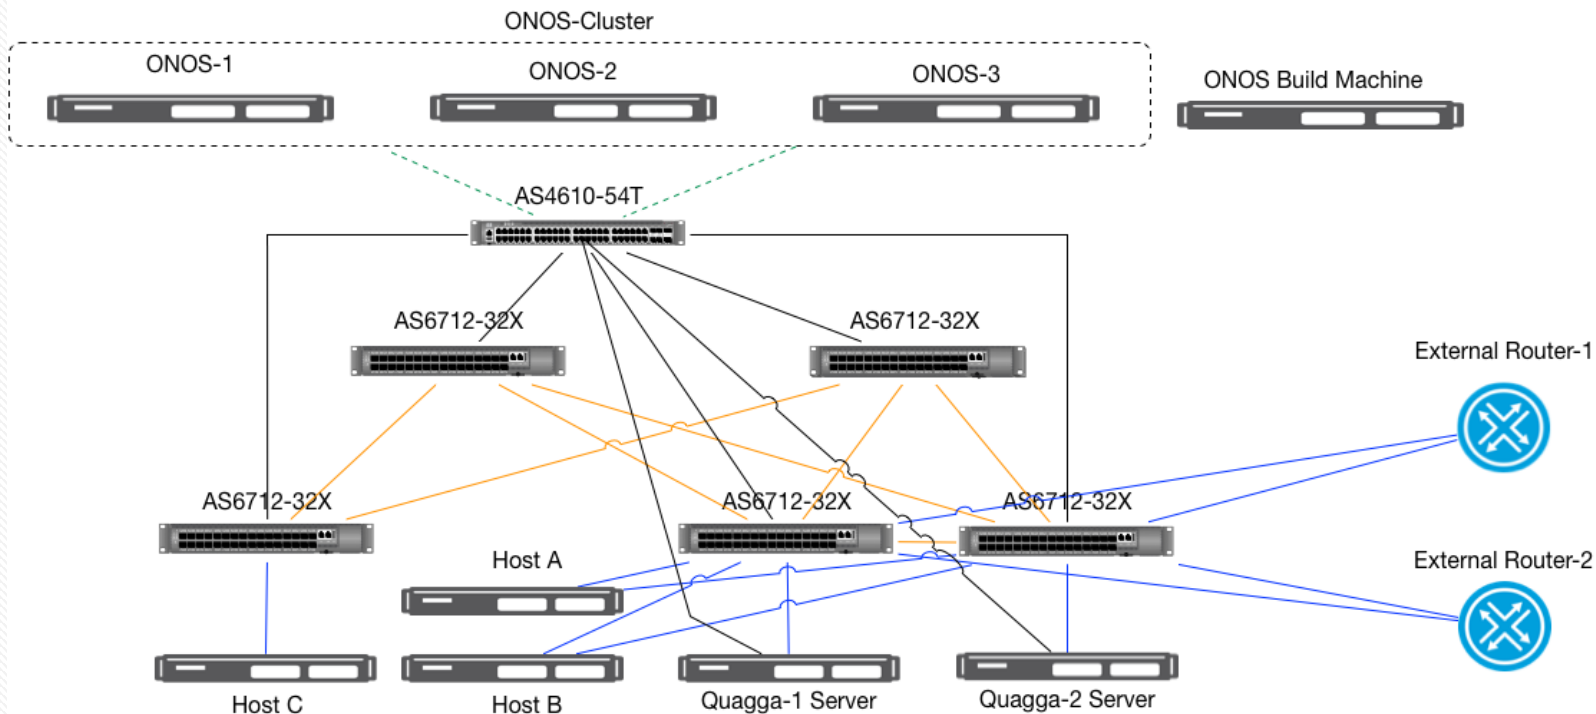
ONOS-Cluster

ONOS-1

ONOS-2

ONOS-3

ONOS Build Machine

AS4610-54T

AS6712-32X

AS6712-32X

External Router-1

AS6712-32X

AS6712-32X

AS6712-32X

Host A

External Router-2

Host C

Host B

Quagga-1 Server

Quagga-2 Server